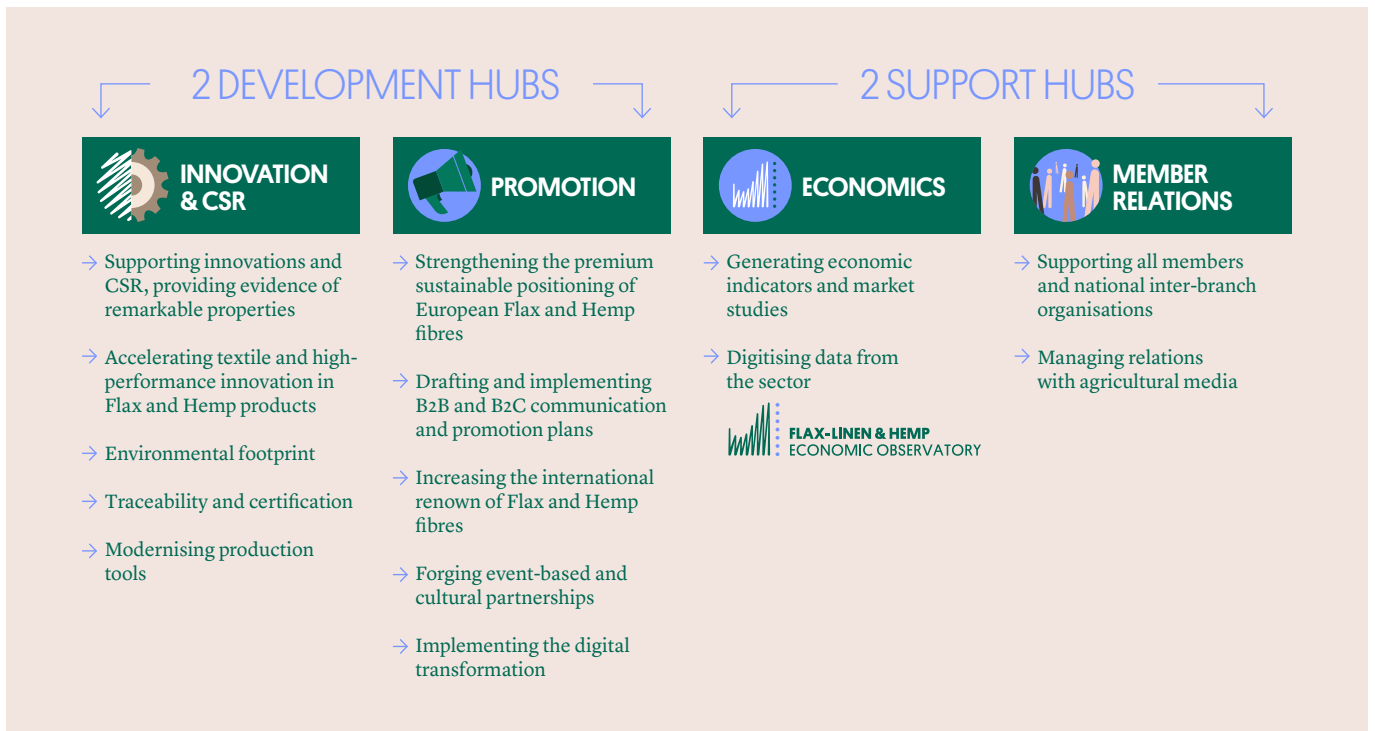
2 DEVELOPMENT HUBS

2 SUPPORT HUBS

INNOVATION & CSR

→ Supporting innovations and CSR, providing evidence of remarkable properties

→ Accelerating textile and high-performance innovation in Flax and Hemp products

→ Environmental footprint

→ Traceability and certification

→ Modernising production tools

PROMOTION

→ Strengthening the premium sustainable positioning of European Flax and Hemp fibres

→ Drafting and implementing B2B and B2C communication and promotion plans

→ Increasing the international renown of Flax and Hemp fibres

→ Forging event-based and cultural partnerships

→ Implementing the digital transformation

ECONOMICS

→ Generating economic indicators and market studies

→ Digitising data from the sector

FLAX-LINEN & HEMP ECONOMIC OBSERVATORY

MEMBER RELATIONS

→ Supporting all members and national inter-branch organisations

→ Managing relations with agricultural media